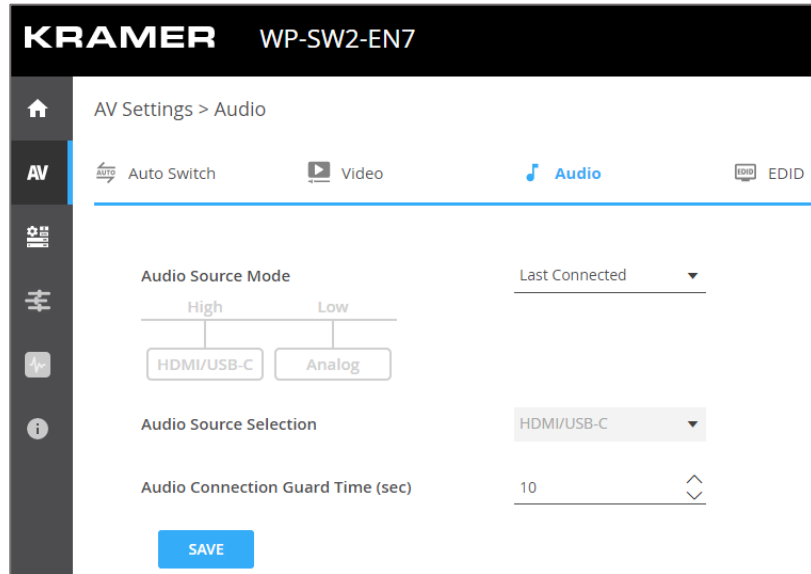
KRAMER WP-SW2-EN7

AV

AV Settings > Audio

AUTO Auto Switch

Video

Audio

EDID EDID

Audio Source Mode

Last Connected

High

Low

HDMI/USB-C

Analog

Audio Source Selection

HDMI/USB-C

Audio Connection Guard Time (sec)

10

SAVE